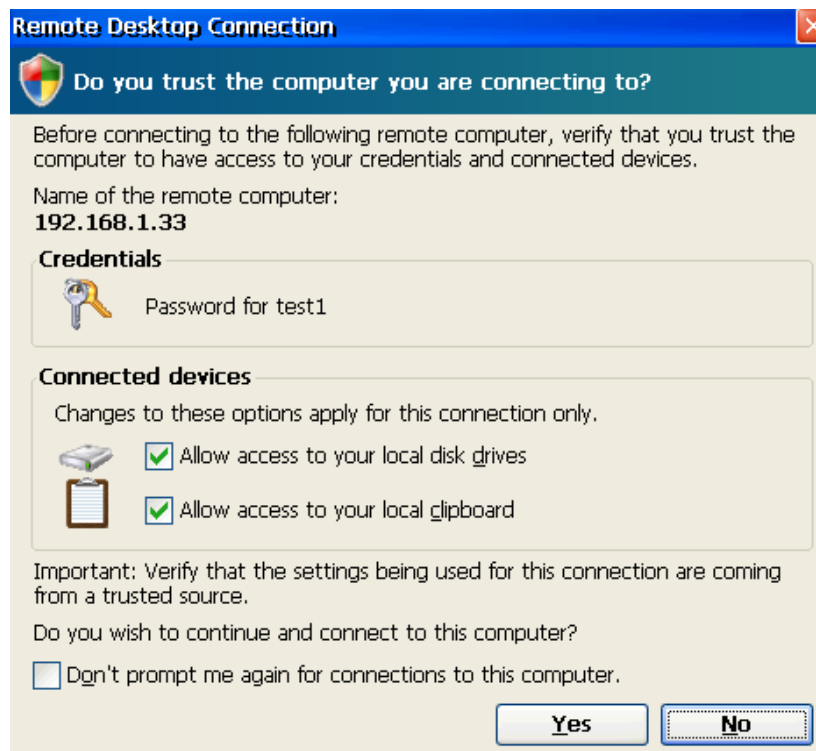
Remote Desktop Connection

Do you trust the computer you are connecting to?

Before connecting to the following remote computer, verify that you trust the computer to have access to your credentials and connected devices.

Name of the remote computer:
192.168.1.33

Credentials

Password for test1

Connected devices

Changes to these options apply for this connection only.

Allow access to your local disk drives

Allow access to your local clipboard

Important: Verify that the settings being used for this connection are coming from a trusted source.

Do you wish to continue and connect to this computer?

Don't prompt me again for connections to this computer.

Yes

No